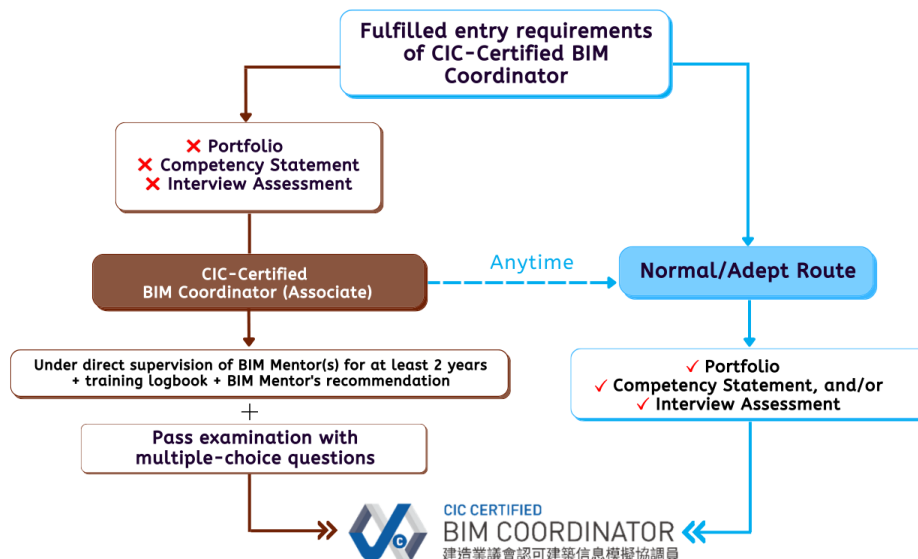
Fulfilled entry requirements of CIC-Certified BIM Coordinator

✕ Portfolio
✕ Competency Statement
✕ Interview Assessment

CIC-Certified BIM Coordinator (Associate)

Anytime

Normal/Adept Route

Under direct supervision of BIM Mentor(s) for at least 2 years + training logbook + BIM Mentor's recommendation

+

Pass examination with multiple-choice questions

✓ Portfolio
✓ Competency Statement, and/or
✓ Interview Assessment

CIC CERTIFIED
BIM COORDINATOR
建造業議會認可建築信息模擬協調員